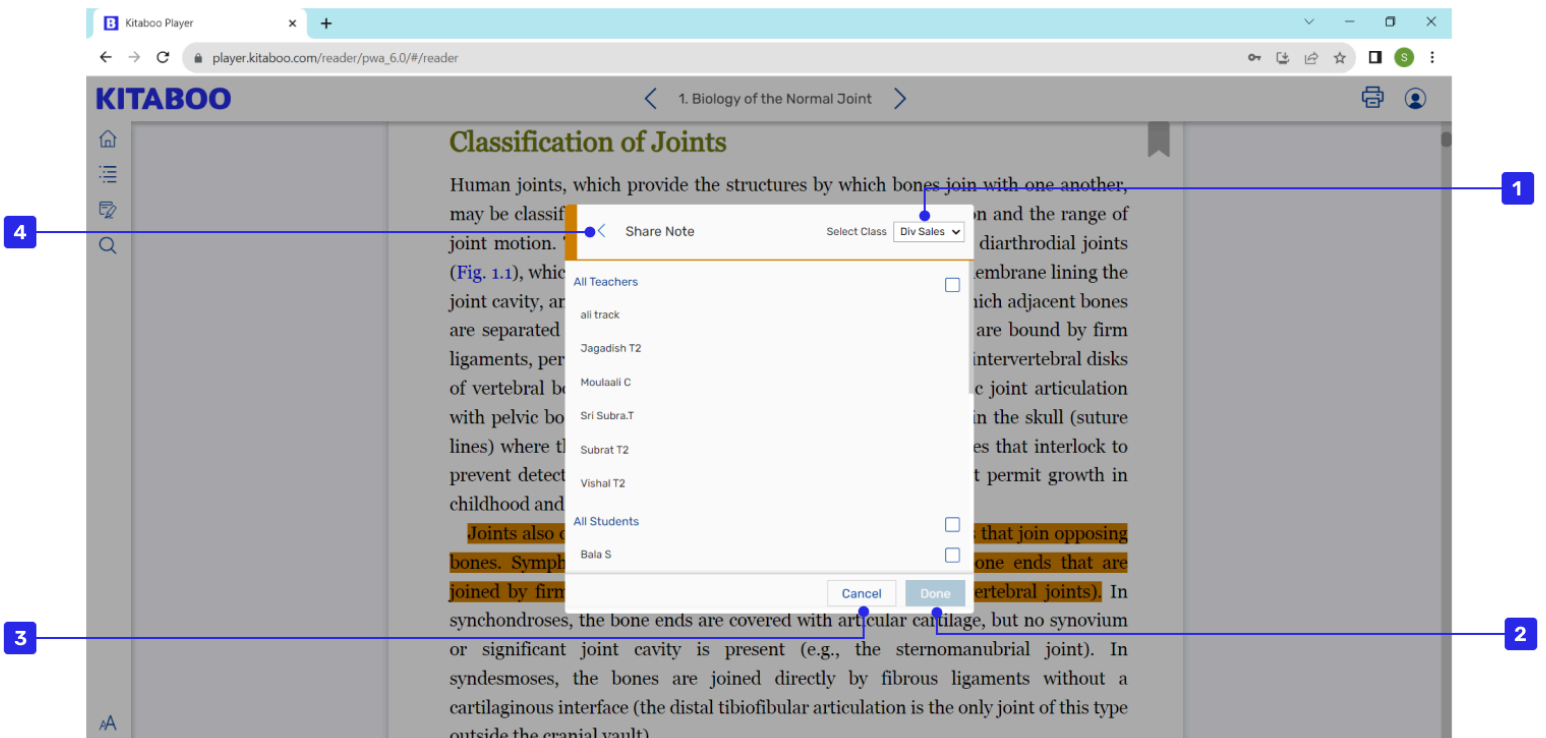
Kitaboo Player

player.kitaboo.com/reader/pwa_6.0/#/reader

KITABOO

1. Biology of the Normal Joint

Classification of Joints

Human joints, which provide the structures by which bones join with one another, may be classif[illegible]on and the range of joint motion. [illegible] diarthrodial joints (Fig. 1.1), whic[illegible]embrane lining the joint cavity, ar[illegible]hich adjacent bones are separated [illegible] are bound by firm ligaments, per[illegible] intervertebral disks of vertebral b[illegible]c joint articulation with pelvic bo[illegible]in the skull (suture lines) where t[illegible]es that interlock to prevent detect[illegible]t permit growth in childhood and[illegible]

Joints also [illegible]s that join opposing bones. Symph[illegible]one ends that are joined by firm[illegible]ertebral joints). In synchondroses, the bone ends are covered with articular cartilage, but no synovium or significant joint cavity is present (e.g., the sternomanubrial joint). In syndesmoses, the bones are joined directly by fibrous ligaments without a cartilaginous interface (the distal tibiofibular articulation is the only joint of this type outside the cranial vault).

Share Note

Select Class Div Sales

All Teachers
all track
Jagadish T2
Moulaali C
Sri Subra.T
Subrat T2
Vishal T2
All Students
Bala S

Cancel Done

1
2
3
4